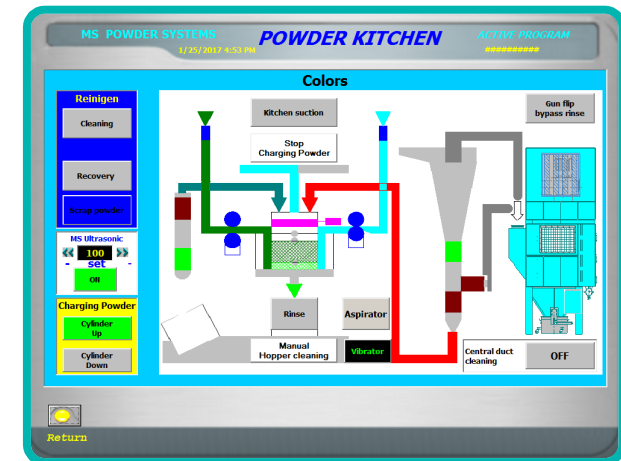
MS POWDER SYSTEMS
1/25/2017 4:53 PM
POWDER KITCHEN
ACTIVE PROGRAM
##########

Colors

Reinigen
Cleaning
Recovery
Scrap powder

MS Ultrasonic
100
- set +
ON

Charging Powder
Cylinder Up
Cylinder Down

Kitchen suction
Stop Charging Powder
Gun flip bypass rinse
Rinse
Aspirator
Manual Hopper cleaning
Vibrator
Central duct cleaning
OFF

Return